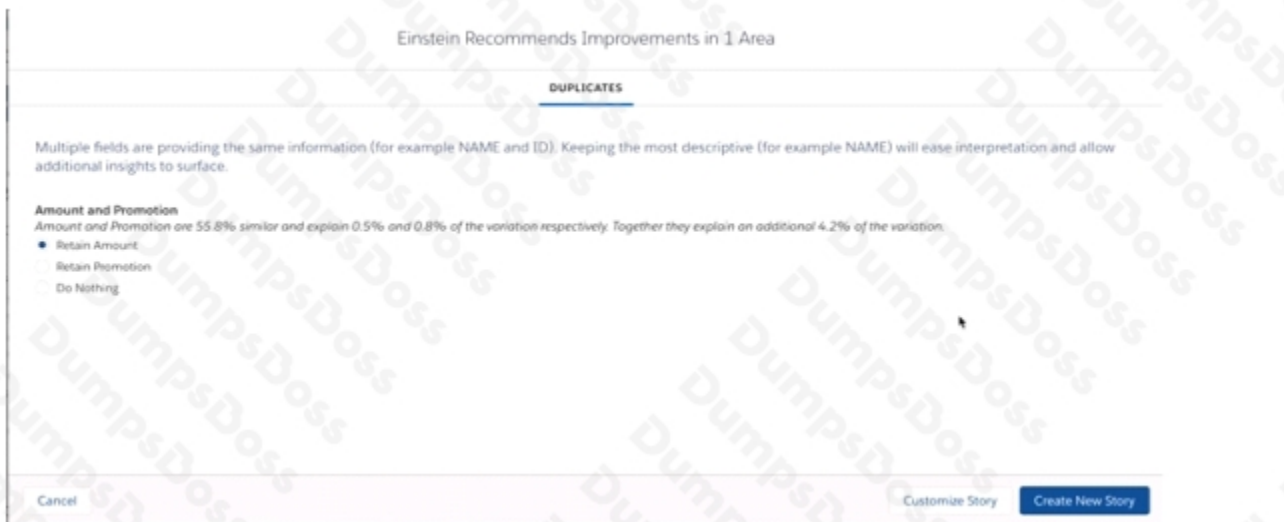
Einstein Recommends Improvements in 1 Area

DUPLICATES

Multiple fields are providing the same information (for example NAME and ID). Keeping the most descriptive (for example NAME) will ease interpretation and allow additional insights to surface.

Amount and Promotion

Amount and Promotion are 55.8% similar and explain 0.5% and 0.8% of the variation respectively. Together they explain an additional 4.2% of the variation.

Retain Amount

Retain Promotion

Do Nothing

DumpsDoss

Cancel

Customize Story

Create New Story